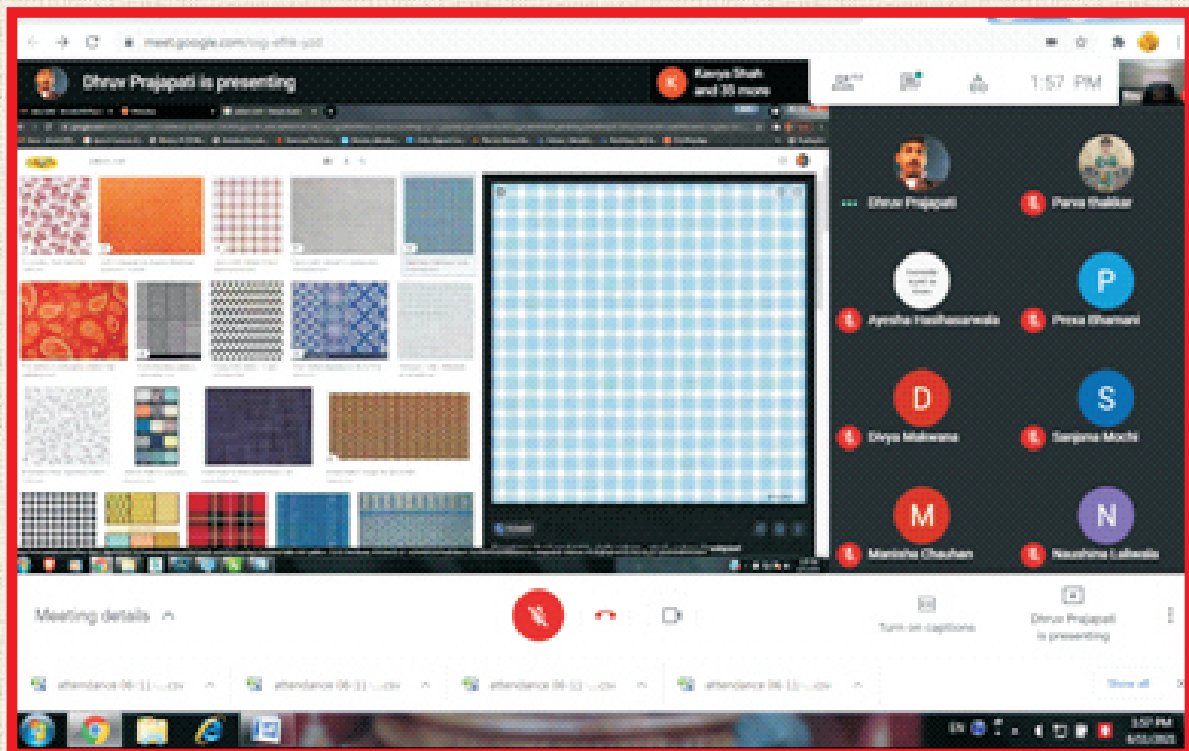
meet.google.com/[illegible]

Dhruv Prajapati is presenting

K Kavya Shah and 35 more

1:57 PM

Dhruv Prajapati

Parva Rakkar

Ayesha Hasibasanwala

Prexa Bhamani

P

D

S

Divya Makwana

Sanjana Mochi

M

N

Manisha Chauhan

Naushina Lokhnala

Meeting details

Turn on captions

Dhruv Prajapati is presenting

attendance 06-11-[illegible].csv

attendance 06-11-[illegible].csv

attendance 06-11-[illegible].csv

attendance 06-11-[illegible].csv

Show all

EN

1:57 PM